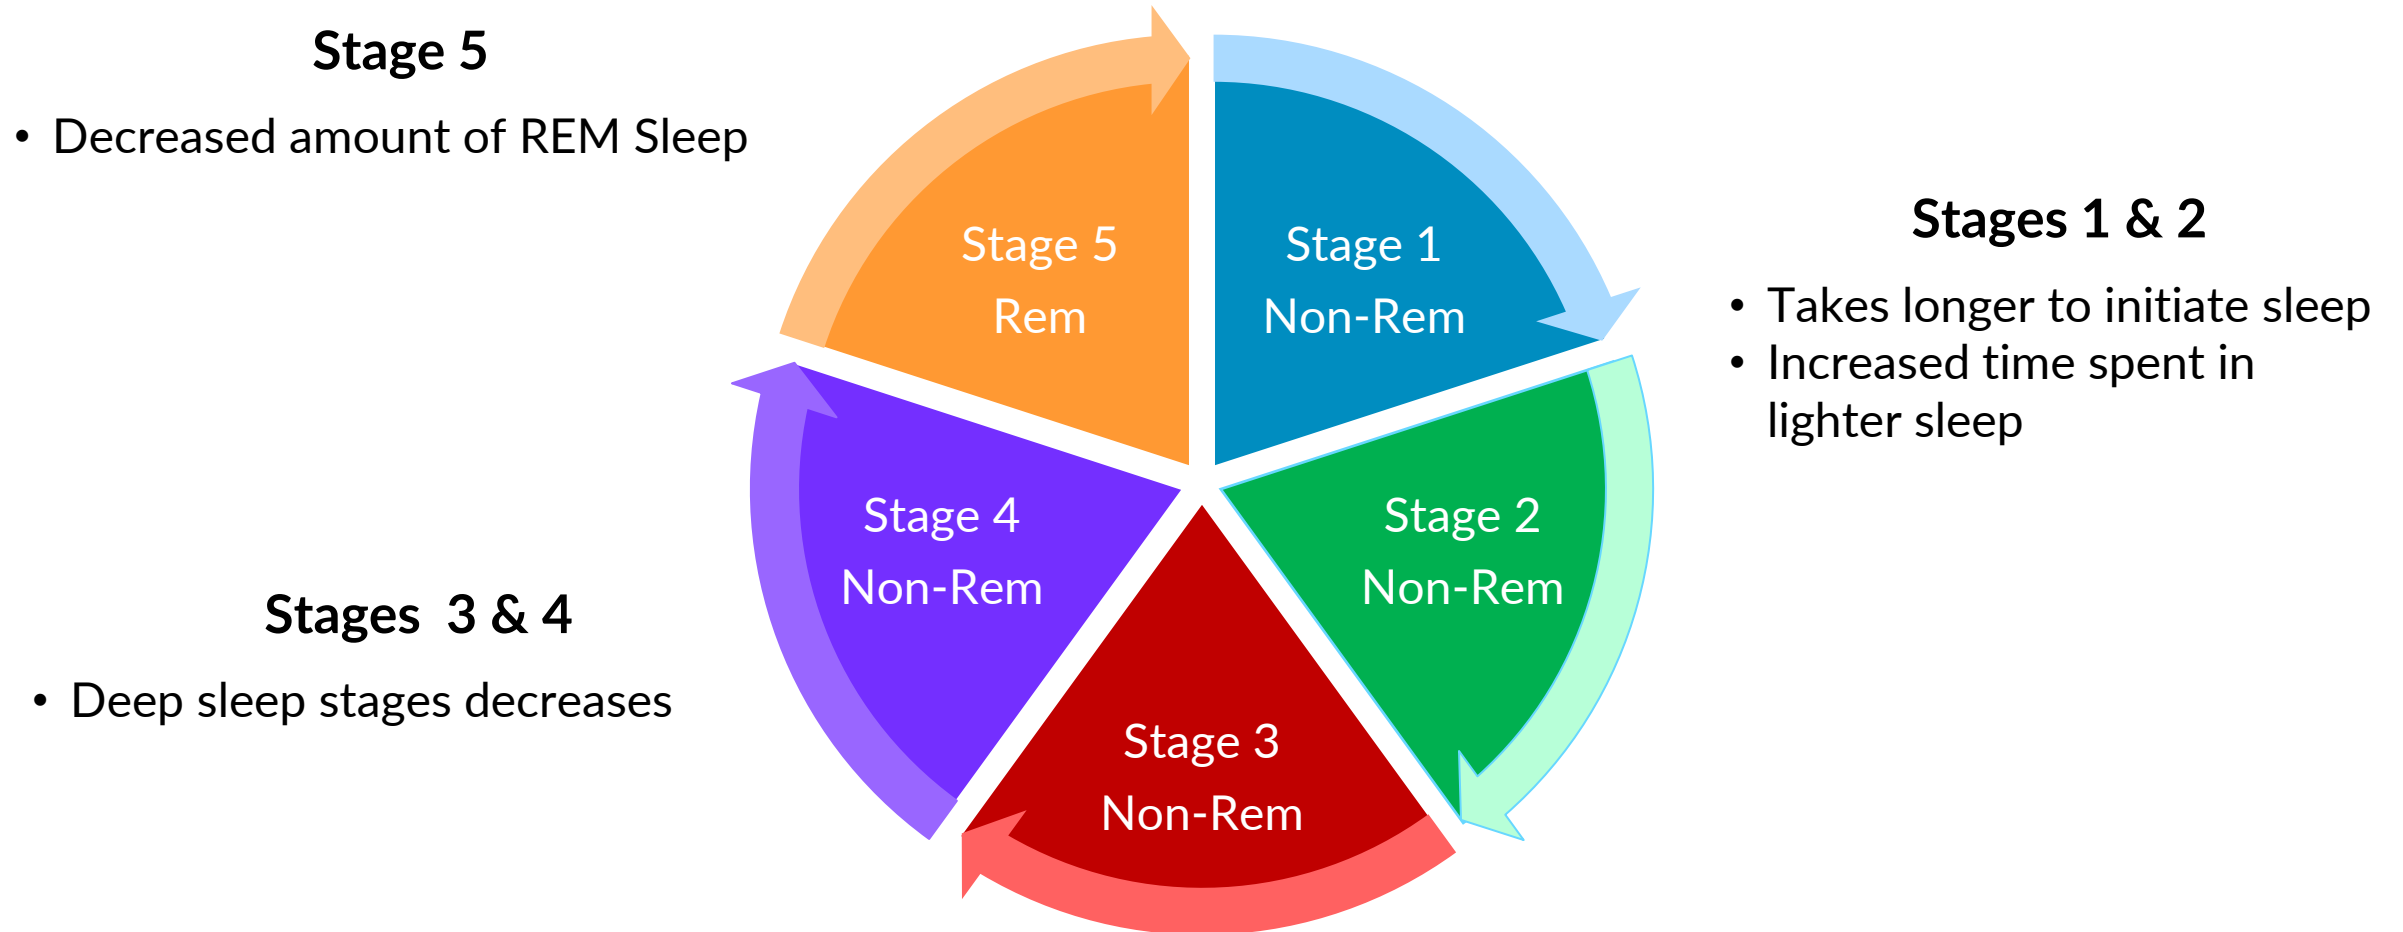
Stage 5

• Decreased amount of REM Sleep

Stage 5
Rem

Stage 1
Non-Rem

Stages 1 & 2

• Takes longer to initiate sleep
• Increased time spent in lighter sleep

Stage 4
Non-Rem

Stage 2
Non-Rem

Stages 3 & 4

• Deep sleep stages decreases

Stage 3
Non-Rem